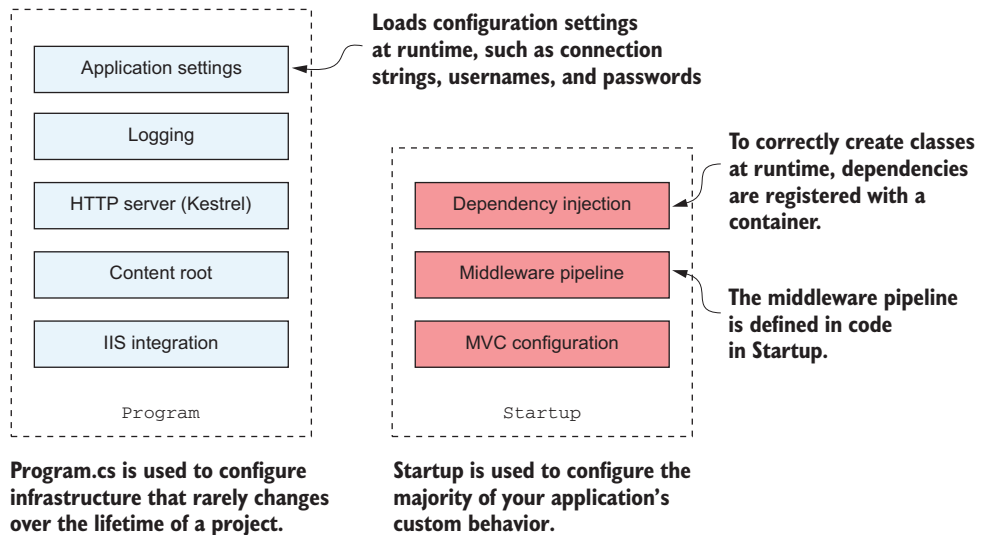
Application settings

Logging

HTTP server (Kestrel)

Content root

IIS integration

Program

Loads configuration settings at runtime, such as connection strings, usernames, and passwords

Dependency injection

Middleware pipeline

MVC configuration

Startup

To correctly create classes at runtime, dependencies are registered with a container.

The middleware pipeline is defined in code in Startup.

Program.cs is used to configure infrastructure that rarely changes over the lifetime of a project.

Startup is used to configure the majority of your application's custom behavior.